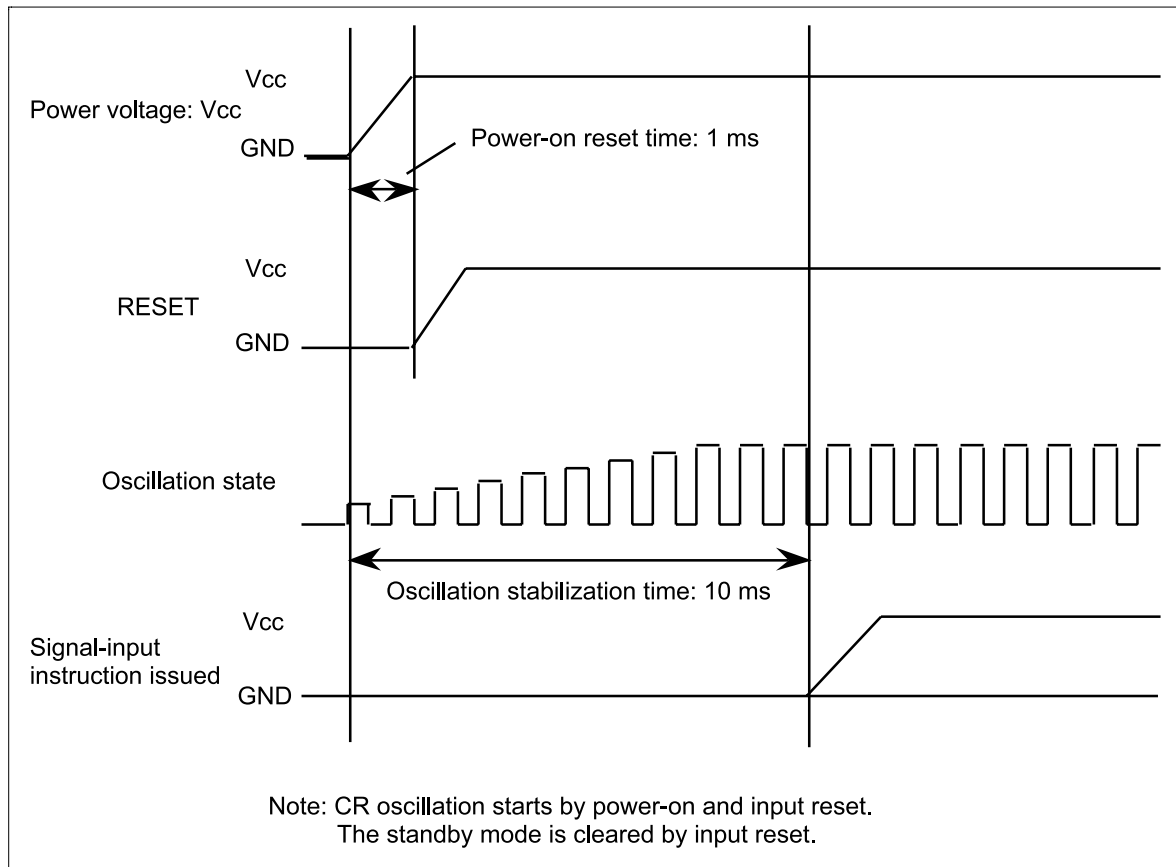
Vcc
Power voltage: Vcc
GND
Power-on reset time: 1 ms

Vcc
RESET
GND

Oscillation state

Oscillation stabilization time: 10 ms

Vcc
Signal-input instruction issued
GND

Note: CR oscillation starts by power-on and input reset.
The standby mode is cleared by input reset.